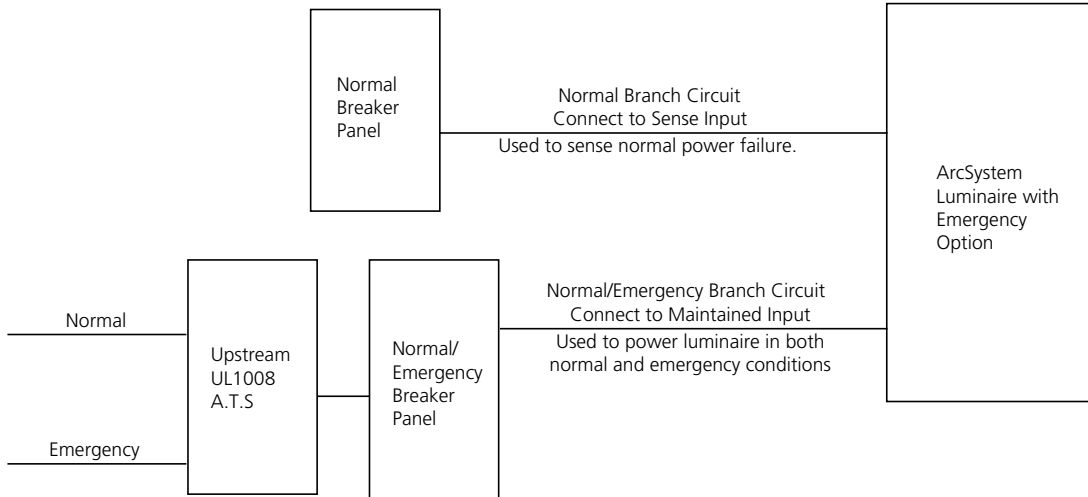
Normal Breaker Panel

Normal Branch Circuit
Connect to Sense Input
Used to sense normal power failure.

ArcSystem Luminaire with Emergency Option

Normal

Emergency

Upstream UL1008 A.T.S

Normal/ Emergency Breaker Panel

Normal/Emergency Branch Circuit
Connect to Maintained Input
Used to power luminaire in both normal and emergency conditions